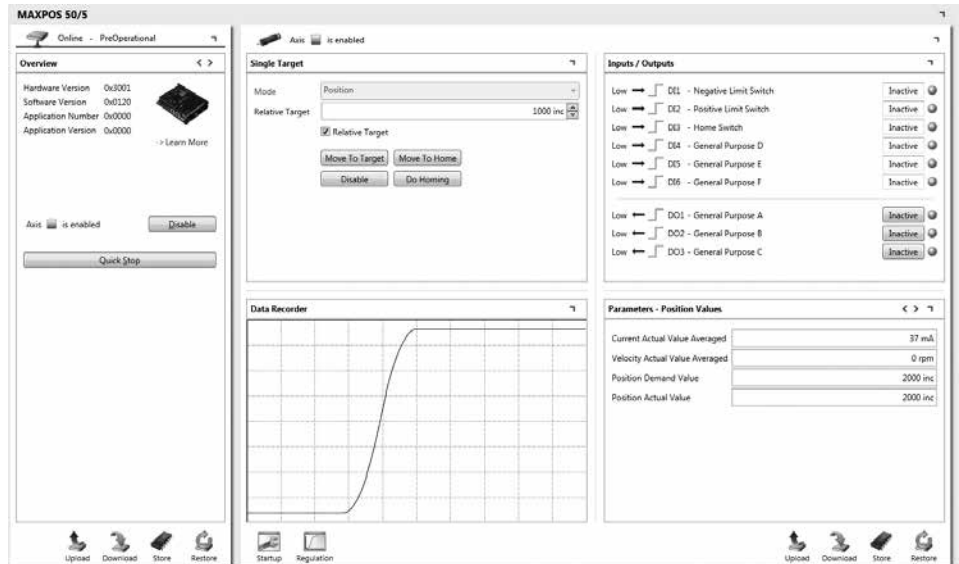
MAXPOS 50/5

Online - PreOperational

Overview

Hardware Version 0x3001
Software Version 0x0120
Application Number 0x0000
Application Version 0x0000

-> Learn More

Axis is enabled

Disable

Quick Stop

Axis is enabled

Single Target

Mode Position

Relative Target 1000 inc

Relative Target

Move To Target
Move To Home
Disable
Do Homing

Inputs / Outputs

Low DI1 - Negative Limit Switch Inactive
Low DI2 - Positive Limit Switch Inactive
Low DI3 - Home Switch Inactive
Low DI4 - General Purpose D Inactive
Low DI5 - General Purpose E Inactive
Low DI6 - General Purpose F Inactive

Low DO1 - General Purpose A Inactive
Low DO2 - General Purpose B Inactive
Low DO3 - General Purpose C Inactive

Data Recorder

Parameters - Position Values

| | |
|---|---|
| Current Actual Value Averaged | 37 mA |
| Velocity Actual Value Averaged | 0 rpm |
| Position Demand Value | 2000 inc |
| Position Actual Value | 2000 inc |

Upload Download Store Restore

Startup Regulation

Upload Download Store Restore